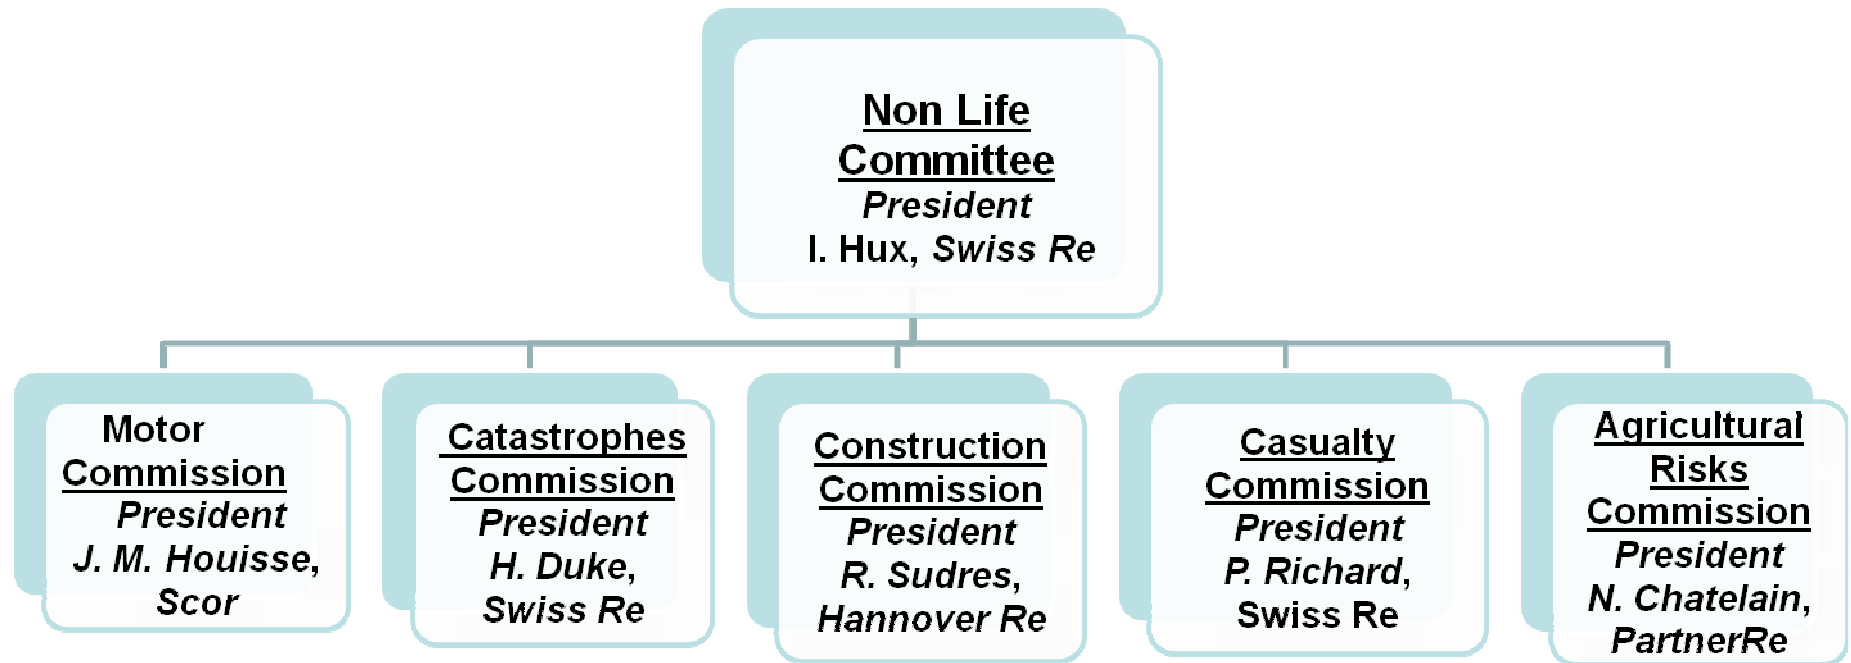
Non Life Committee
President
I. Hux, Swiss Re

Motor Commission
President
J. M. Houisse, Scor

Catastrophes Commission
President
H. Duke, Swiss Re

Construction Commission
President
R. Sudres, Hannover Re

Casualty Commission
President
P. Richard, Swiss Re

Agricultural Risks Commission
President
N. Chatelain, PartnerRe